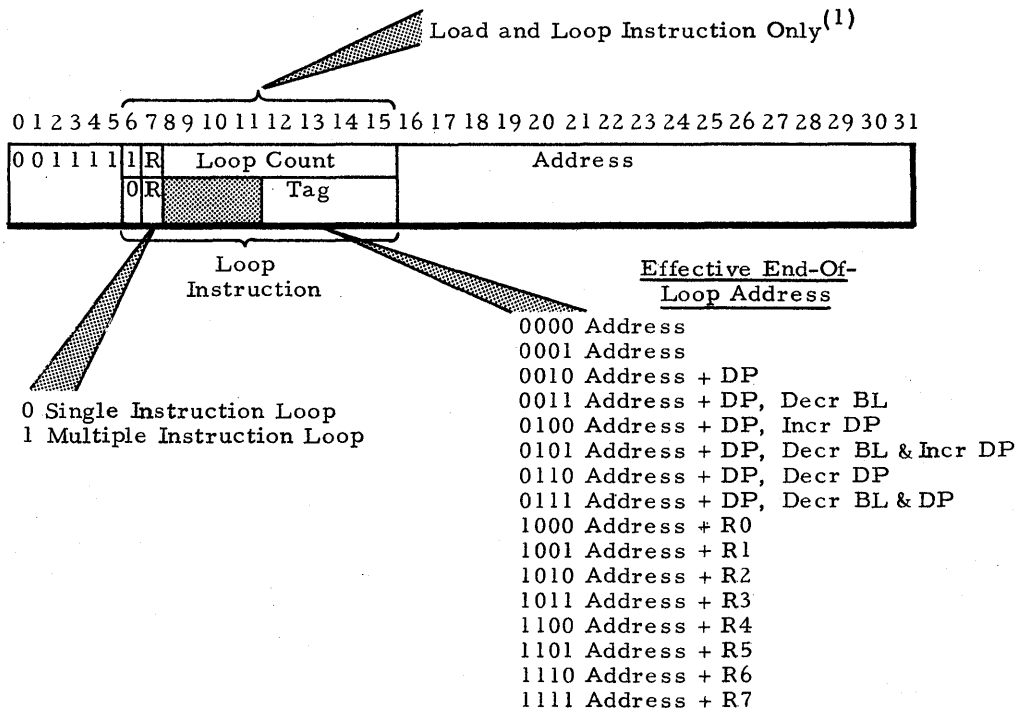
Load and Loop Instruction Only$^{(1)}$

0 1 2 3 4 5 6 7 8 9 10 11 12 13 14 15 16 17 18 19 20 21 22 23 24 25 26 27 28 29 30 31

0 0 1 1 1 1 | 1 | R | Loop Count | Address

0 | R | Tag

Loop Instruction

0 Single Instruction Loop
1 Multiple Instruction Loop

Effective End-Of-Loop Address

0000 Address
0001 Address
0010 Address + DP
0011 Address + DP, Decr BL
0100 Address + DP, Incr DP
0101 Address + DP, Decr BL & Incr DP
0110 Address + DP, Decr DP
0111 Address + DP, Decr BL & DP
1000 Address + R0
1001 Address + R1
1010 Address + R2
1011 Address + R3
1100 Address + R4
1101 Address + R5
1110 Address + R6
1111 Address + R7